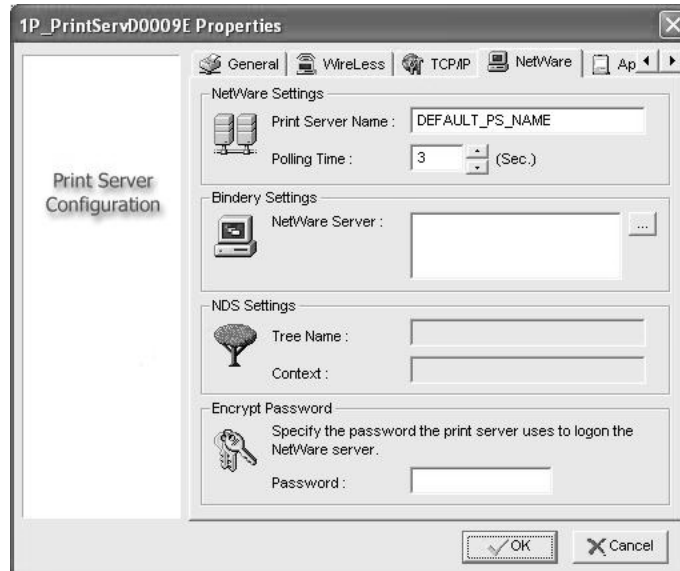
1P_PrintServD0009E Properties

Print Server Configuration

General | WireLess | TCP/IP | NetWare | Ap

NetWare Settings

Print Server Name : DEFAULT_PS_NAME

Polling Time : 3 (Sec.)

Bindery Settings

NetWare Server : ...

NDS Settings

Tree Name :

Context :

Encrypt Password

Specify the password the print server uses to logon the NetWare server.

Password :

OK

Cancel